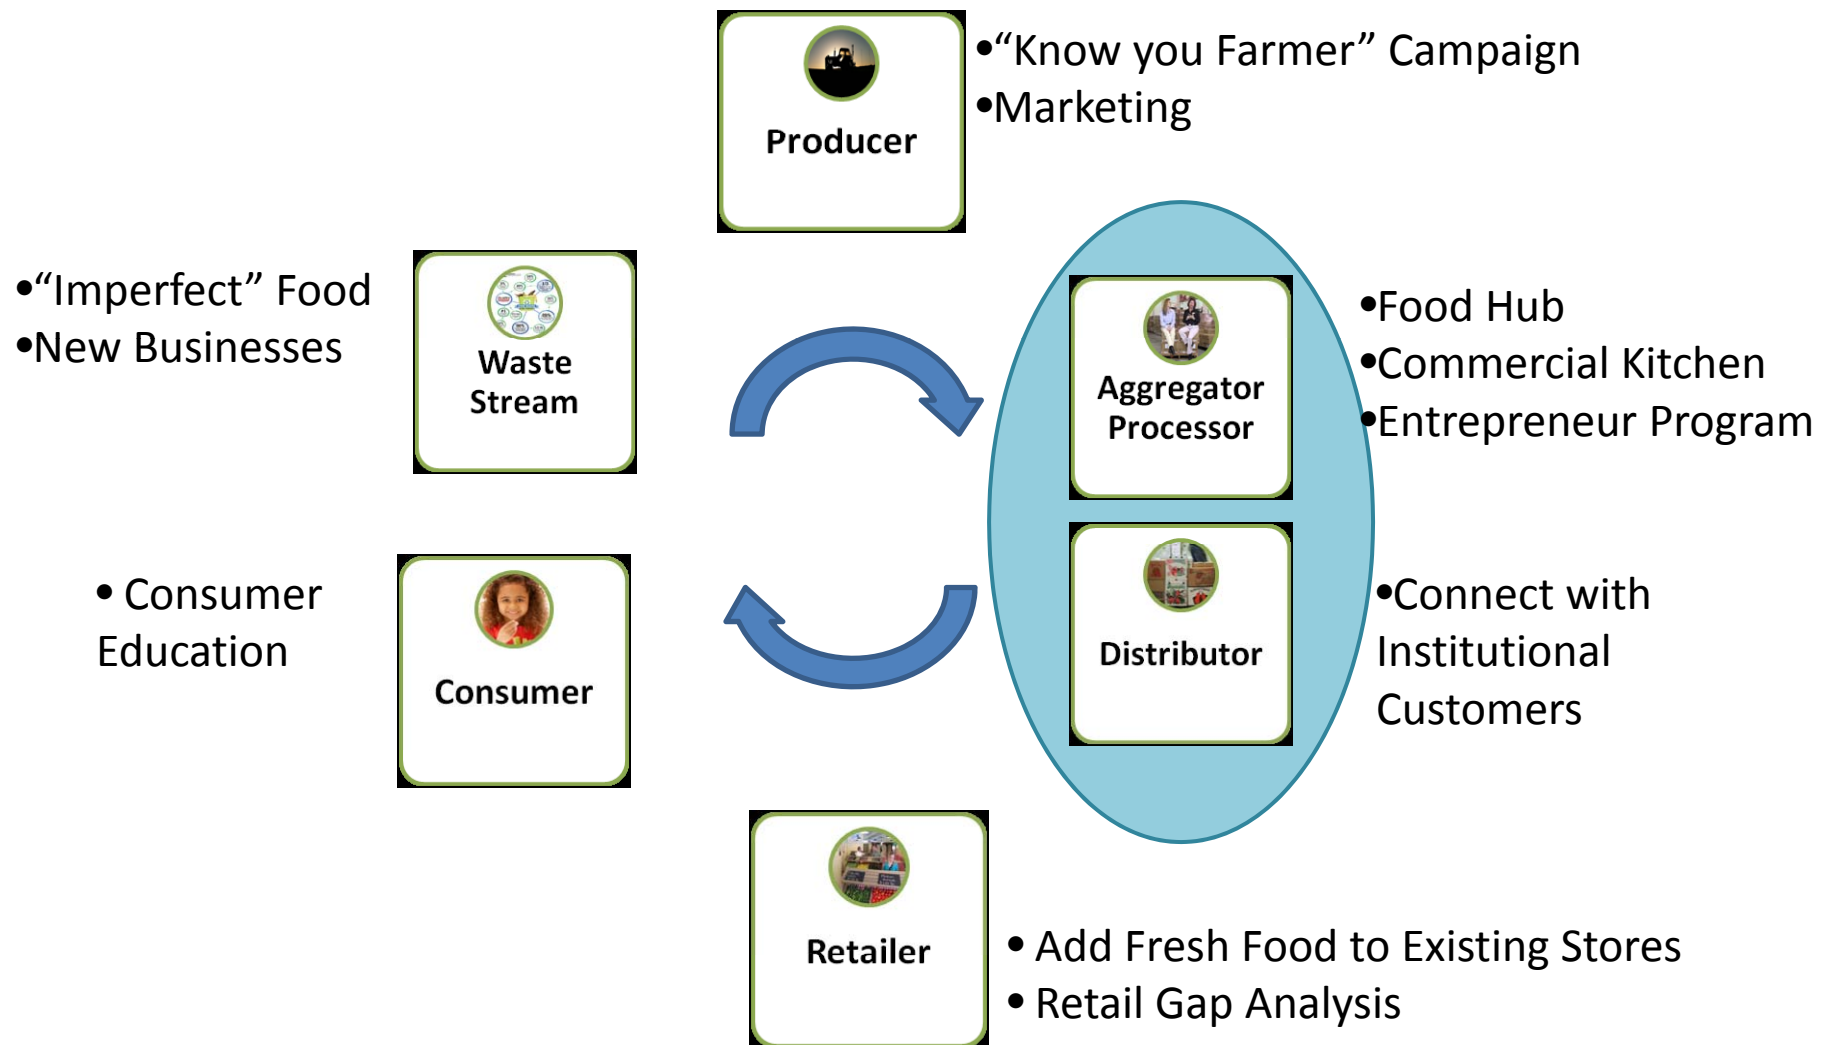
Producer

•“Know you Farmer” Campaign
•Marketing

•“Imperfect” Food
•New Businesses

Waste Stream

Aggregator Processor

•Food Hub
•Commercial Kitchen
•Entrepreneur Program

• Consumer Education

Consumer

Distributor

•Connect with Institutional Customers

Retailer

• Add Fresh Food to Existing Stores
• Retail Gap Analysis